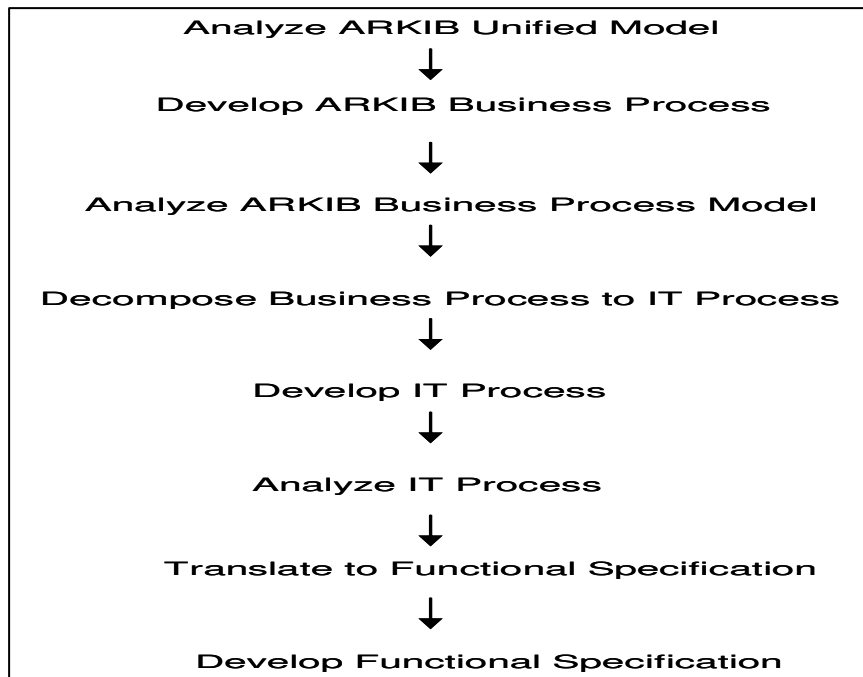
Analyze ARKIB Unified Model

Develop ARKIB Business Process

Analyze ARKIB Business Process Model

Decompose Business Process to IT Process

Develop IT Process

Analyze IT Process

Translate to Functional Specification

Develop Functional Specification